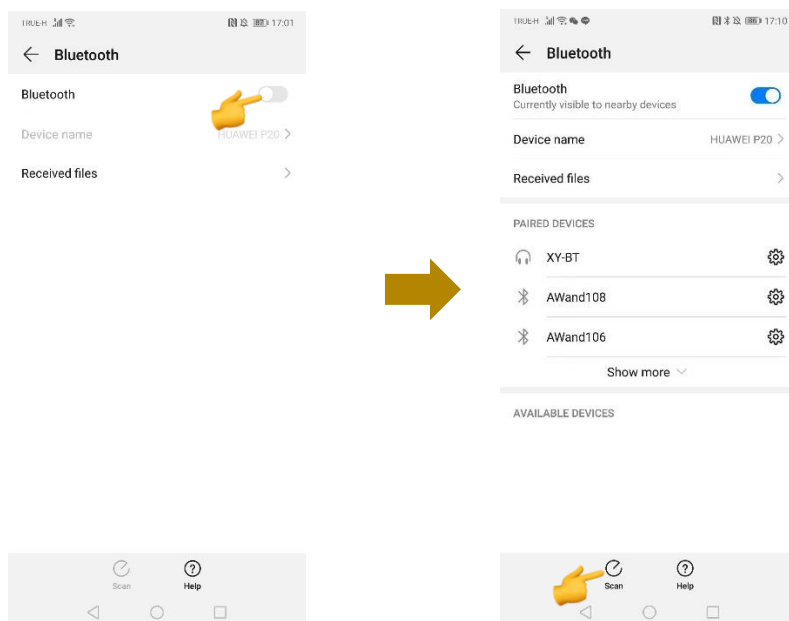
TRUE-H 17:01

Bluetooth

Bluetooth

Device name HUAWEI P20

Received files

Scan

Help

TRUE-H 17:10

Bluetooth

Bluetooth
Currently visible to nearby devices

Device name HUAWEI P20

Received files

PAIRED DEVICES

XY-BT

AWand108

AWand106

Show more

AVAILABLE DEVICES

Scan

Help